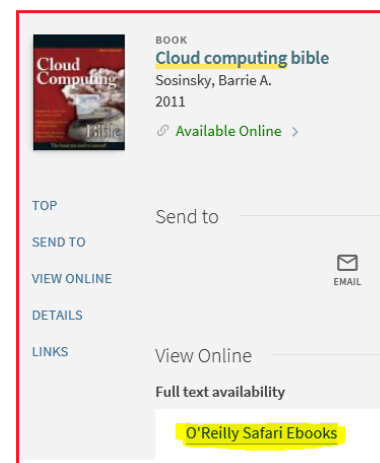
Cloud Computing
Bible

BOOK
Cloud computing bible
Sosinsky, Barrie A.
2011
Available Online >

TOP
SEND TO
VIEW ONLINE
DETAILS
LINKS

Send to

EMAIL

View Online
Full text availability
O'Reilly Safari Ebooks